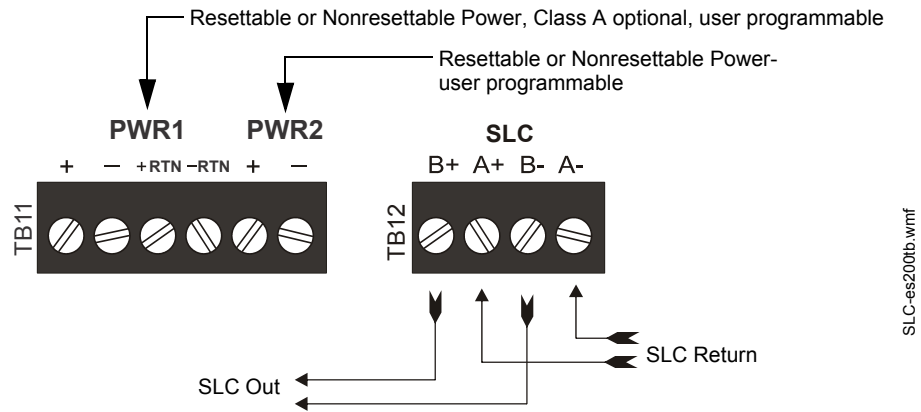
Resettable or Nonresettable Power, Class A optional, user programmable

Resettable or Nonresettable Power-user programmable

PWR1 PWR2

+ – +RTN –RTN + –

TB11

SLC

B+ A+ B- A-

TB12

SLC Return

SLC Out

SLC-es200tb.wmf